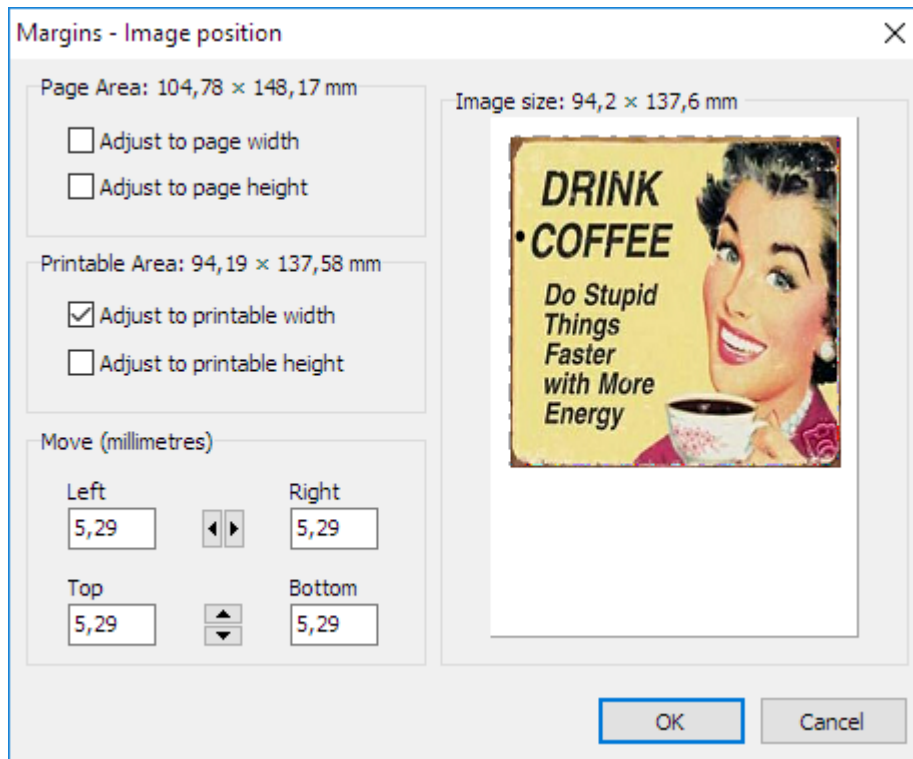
Margins - Image position

Page Area: 104,78 × 148,17 mm

Adjust to page width

Adjust to page height

Printable Area: 94,19 × 137,58 mm

Adjust to printable width

Adjust to printable height

Move (millimetres)

Left

5,29

Right

5,29

Top

5,29

Bottom

5,29

Image size: 94,2 × 137,6 mm

DRINK COFFEE

Do Stupid Things Faster with More Energy

OK

Cancel